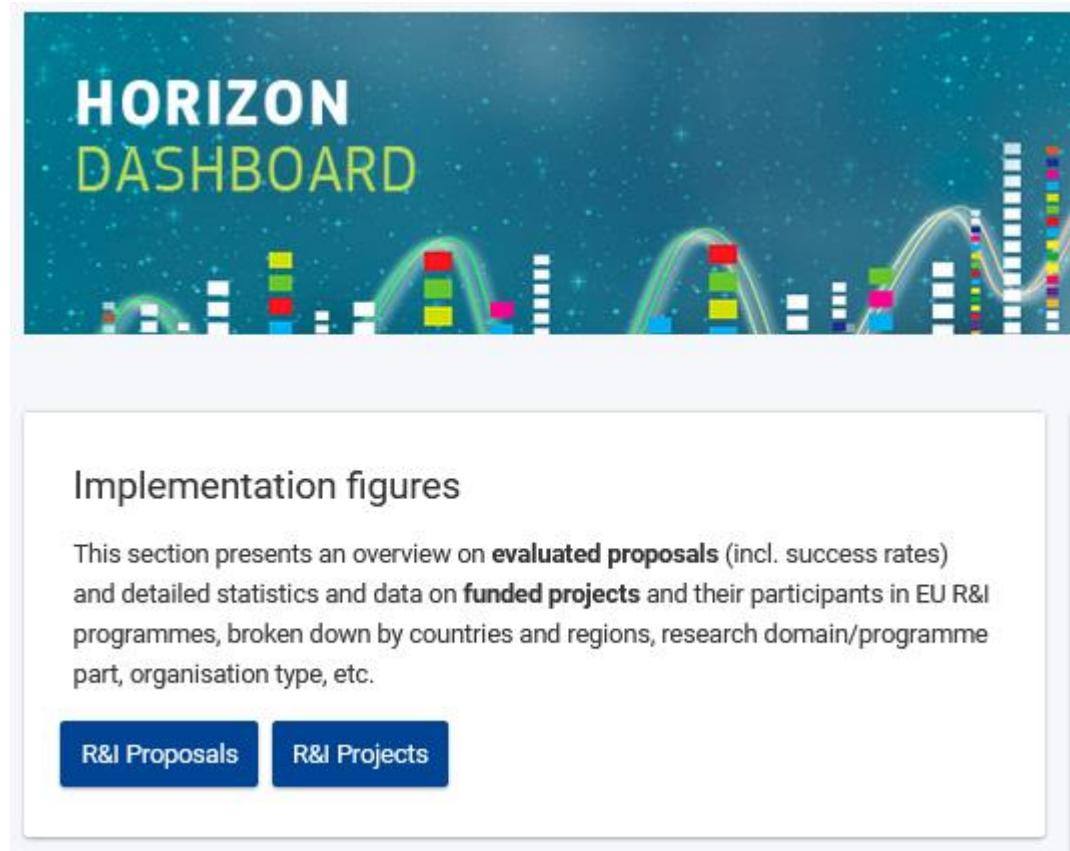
HORIZON
DASHBOARD

Implementation figures

This section presents an overview on **evaluated proposals** (incl. success rates) and detailed statistics and data on **funded projects** and their participants in EU R&I programmes, broken down by countries and regions, research domain/programme part, organisation type, etc.

R&I Proposals

R&I Projects